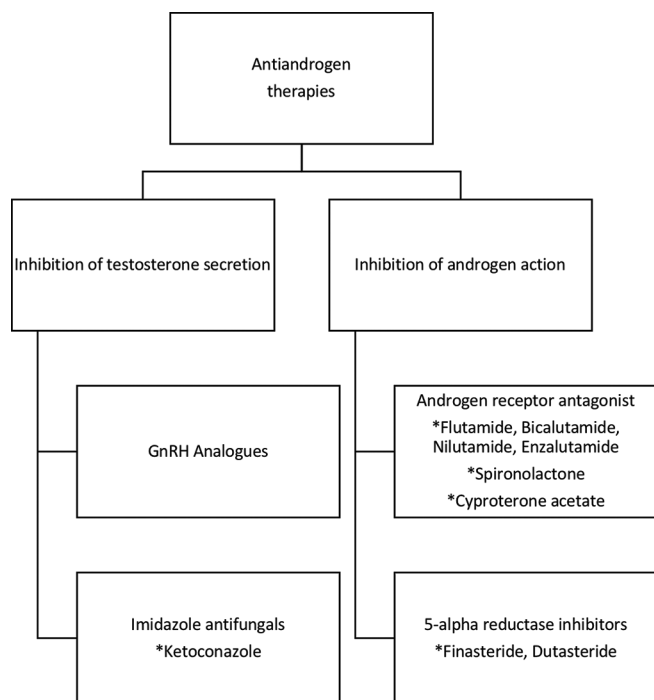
Antiandrogen therapies

Inhibition of testosterone secretion

GnRH Analogues

Imidazole antifungals
*Ketoconazole

Inhibition of androgen action

Androgen receptor antagonist
*Flutamide, Bicalutamide, Nilutamide, Enzalutamide
*Spironolactone
*Cyproterone acetate

5-alpha reductase inhibitors
*Finasteride, Dutasteride